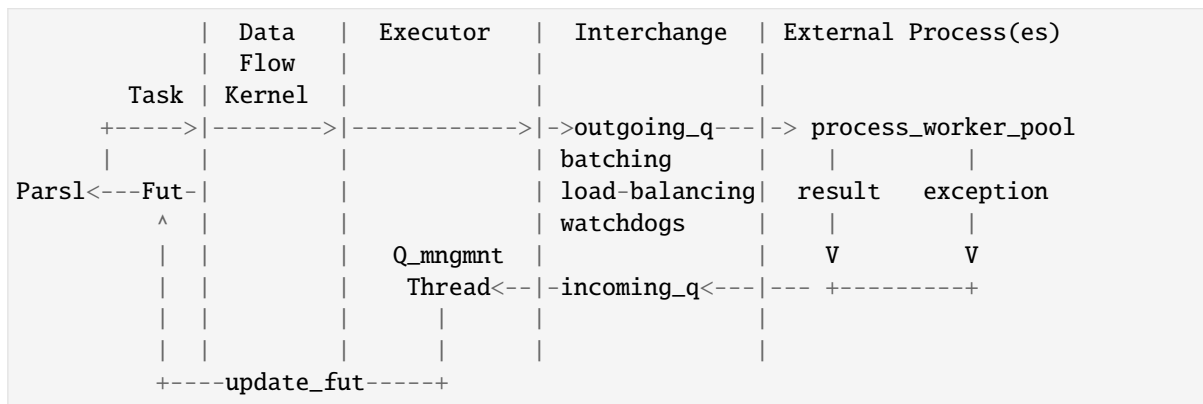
| Data | Executor | Interchange | External Process(es)
| Flow | | |
Task | Kernel | | |
+----->|-------->|------------>|->outgoing_q---|-> process_worker_pool
| | | | batching | | |
Parsl<---Fut-| | | load-balancing| result exception
^ | | | watchdogs | | |
| | | Q_mngmnt | | V V
| | | Thread<--|-incoming_q<---|--- +---------+
| | | | | |
| | | | | |
+----update_fut-----+